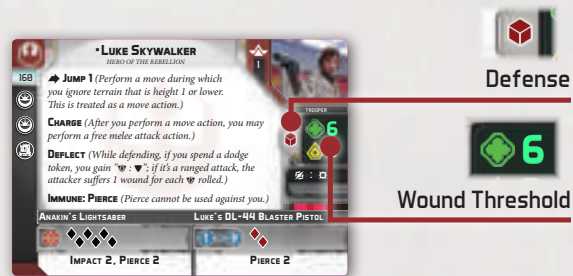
•Luke Skywalker
Hero of the Rebellion

160

1

Jump 1 (Perform a move during which you ignore terrain that is height 1 or lower. This is treated as a move action.)

Charge (After you perform a move action, you may perform a free melee attack action.)

Deflect (While defending, if you spend a dodge token, you gain "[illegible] : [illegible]"; if it's a ranged attack, the attacker suffers 1 wound for each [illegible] rolled.)

Immune: Pierce (Pierce cannot be used against you.)

Trooper

6

Anakin's Lightsaber

Impact 2, Pierce 2

Luke's DL-44 Blaster Pistol

Pierce 2

Defense

6

Wound Threshold